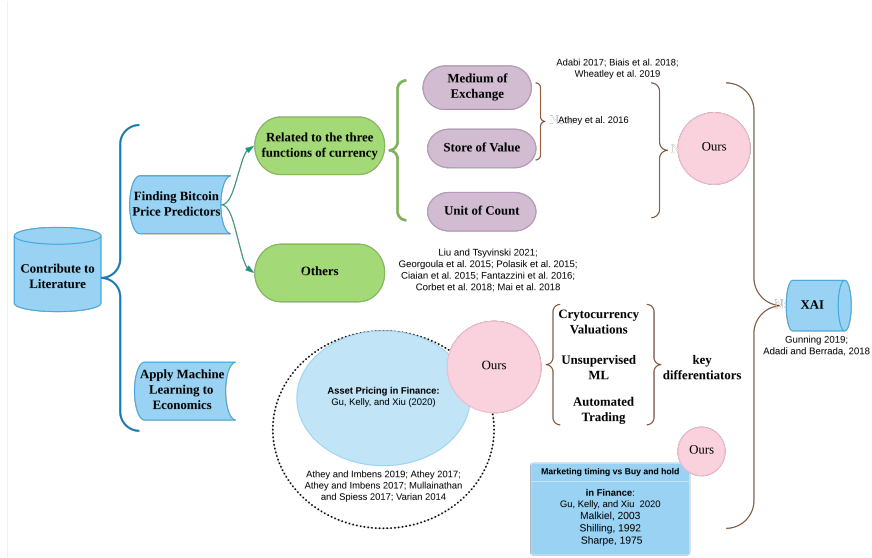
Contribute to Literature

Finding Bitcoin Price Predictors

Related to the three functions of currency

Medium of Exchange

Store of Value

Unit of Count

Adabi 2017; Biais et al. 2018; Wheatley et al. 2019

Athey et al. 2016

Ours

Others

Liu and Tsyvinski 2021; Georgoula et al. 2015; Polasik et al. 2015; Ciaian et al. 2015; Fantazzini et al. 2016; Corbet et al. 2018; Mai et al. 2018

XAI

Gunning 2019; Adadi and Berrada, 2018

Apply Machine Learning to Economics

Asset Pricing in Finance: Gu, Kelly, and Xiu (2020)

Ours

Athey and Imbens 2019; Athey 2017; Athey and Imbens 2017; Mullainathan and Spiess 2017; Varian 2014

Crytocurrency Valuations

Unsupervised ML

Automated Trading

key differentiators

Ours

Marketing timing vs Buy and hold

in Finance:
Gu, Kelly, and Xiu 2020
Malkiel, 2003
Shilling, 1992
Sharpe, 1975